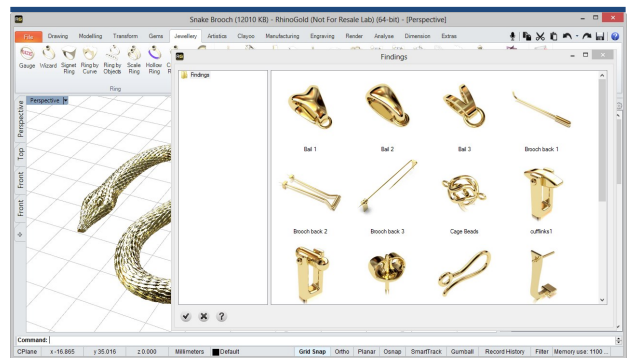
Snake Brooch (12010 KB) - RhinoGold (Not For Resale Lab) (64-bit) - [Perspective]

File Drawing Modelling Transform Gems Jewellery Artistics Clayoo Manufacturing Engraving Render Analyse Dimension Extras

Gauge Wizard Signet Ring Ring by Curve Ring by Objects Scale Ring Hollow Ring

Ring

Perspective

Perspective Top Front Front

Findings

Findings

Bail 1 Bail 2 Bail 3 Brooch back 1

Brooch back 2 Brooch back 3 Cage Beads cufflinks1

?

Command:

CPlane x -16.865 y 35.016 z 0.000 Millimeters Default Grid Snap Ortho Planar Osnap SmartTrack Gumball Record History Filter Memory use: 1100 ...